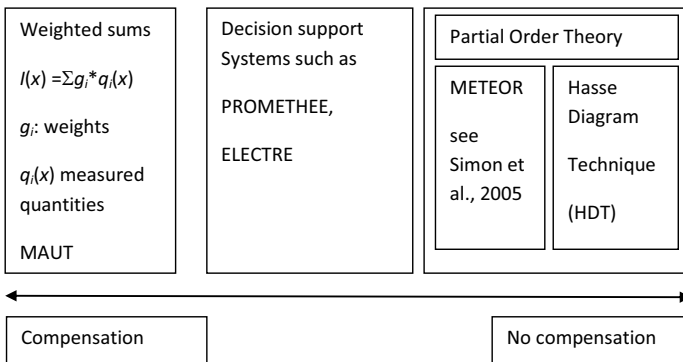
Weighted sums

$I(x) = \Sigma g_i * q_i(x)$

$g_i$: weights

$q_i(x)$ measured quantities

MAUT

Decision support Systems such as

PROMETHEE,

ELECTRE

Partial Order Theory

METEOR

see Simon et al., 2005

Hasse Diagram

Technique

(HDT)

Compensation

No compensation